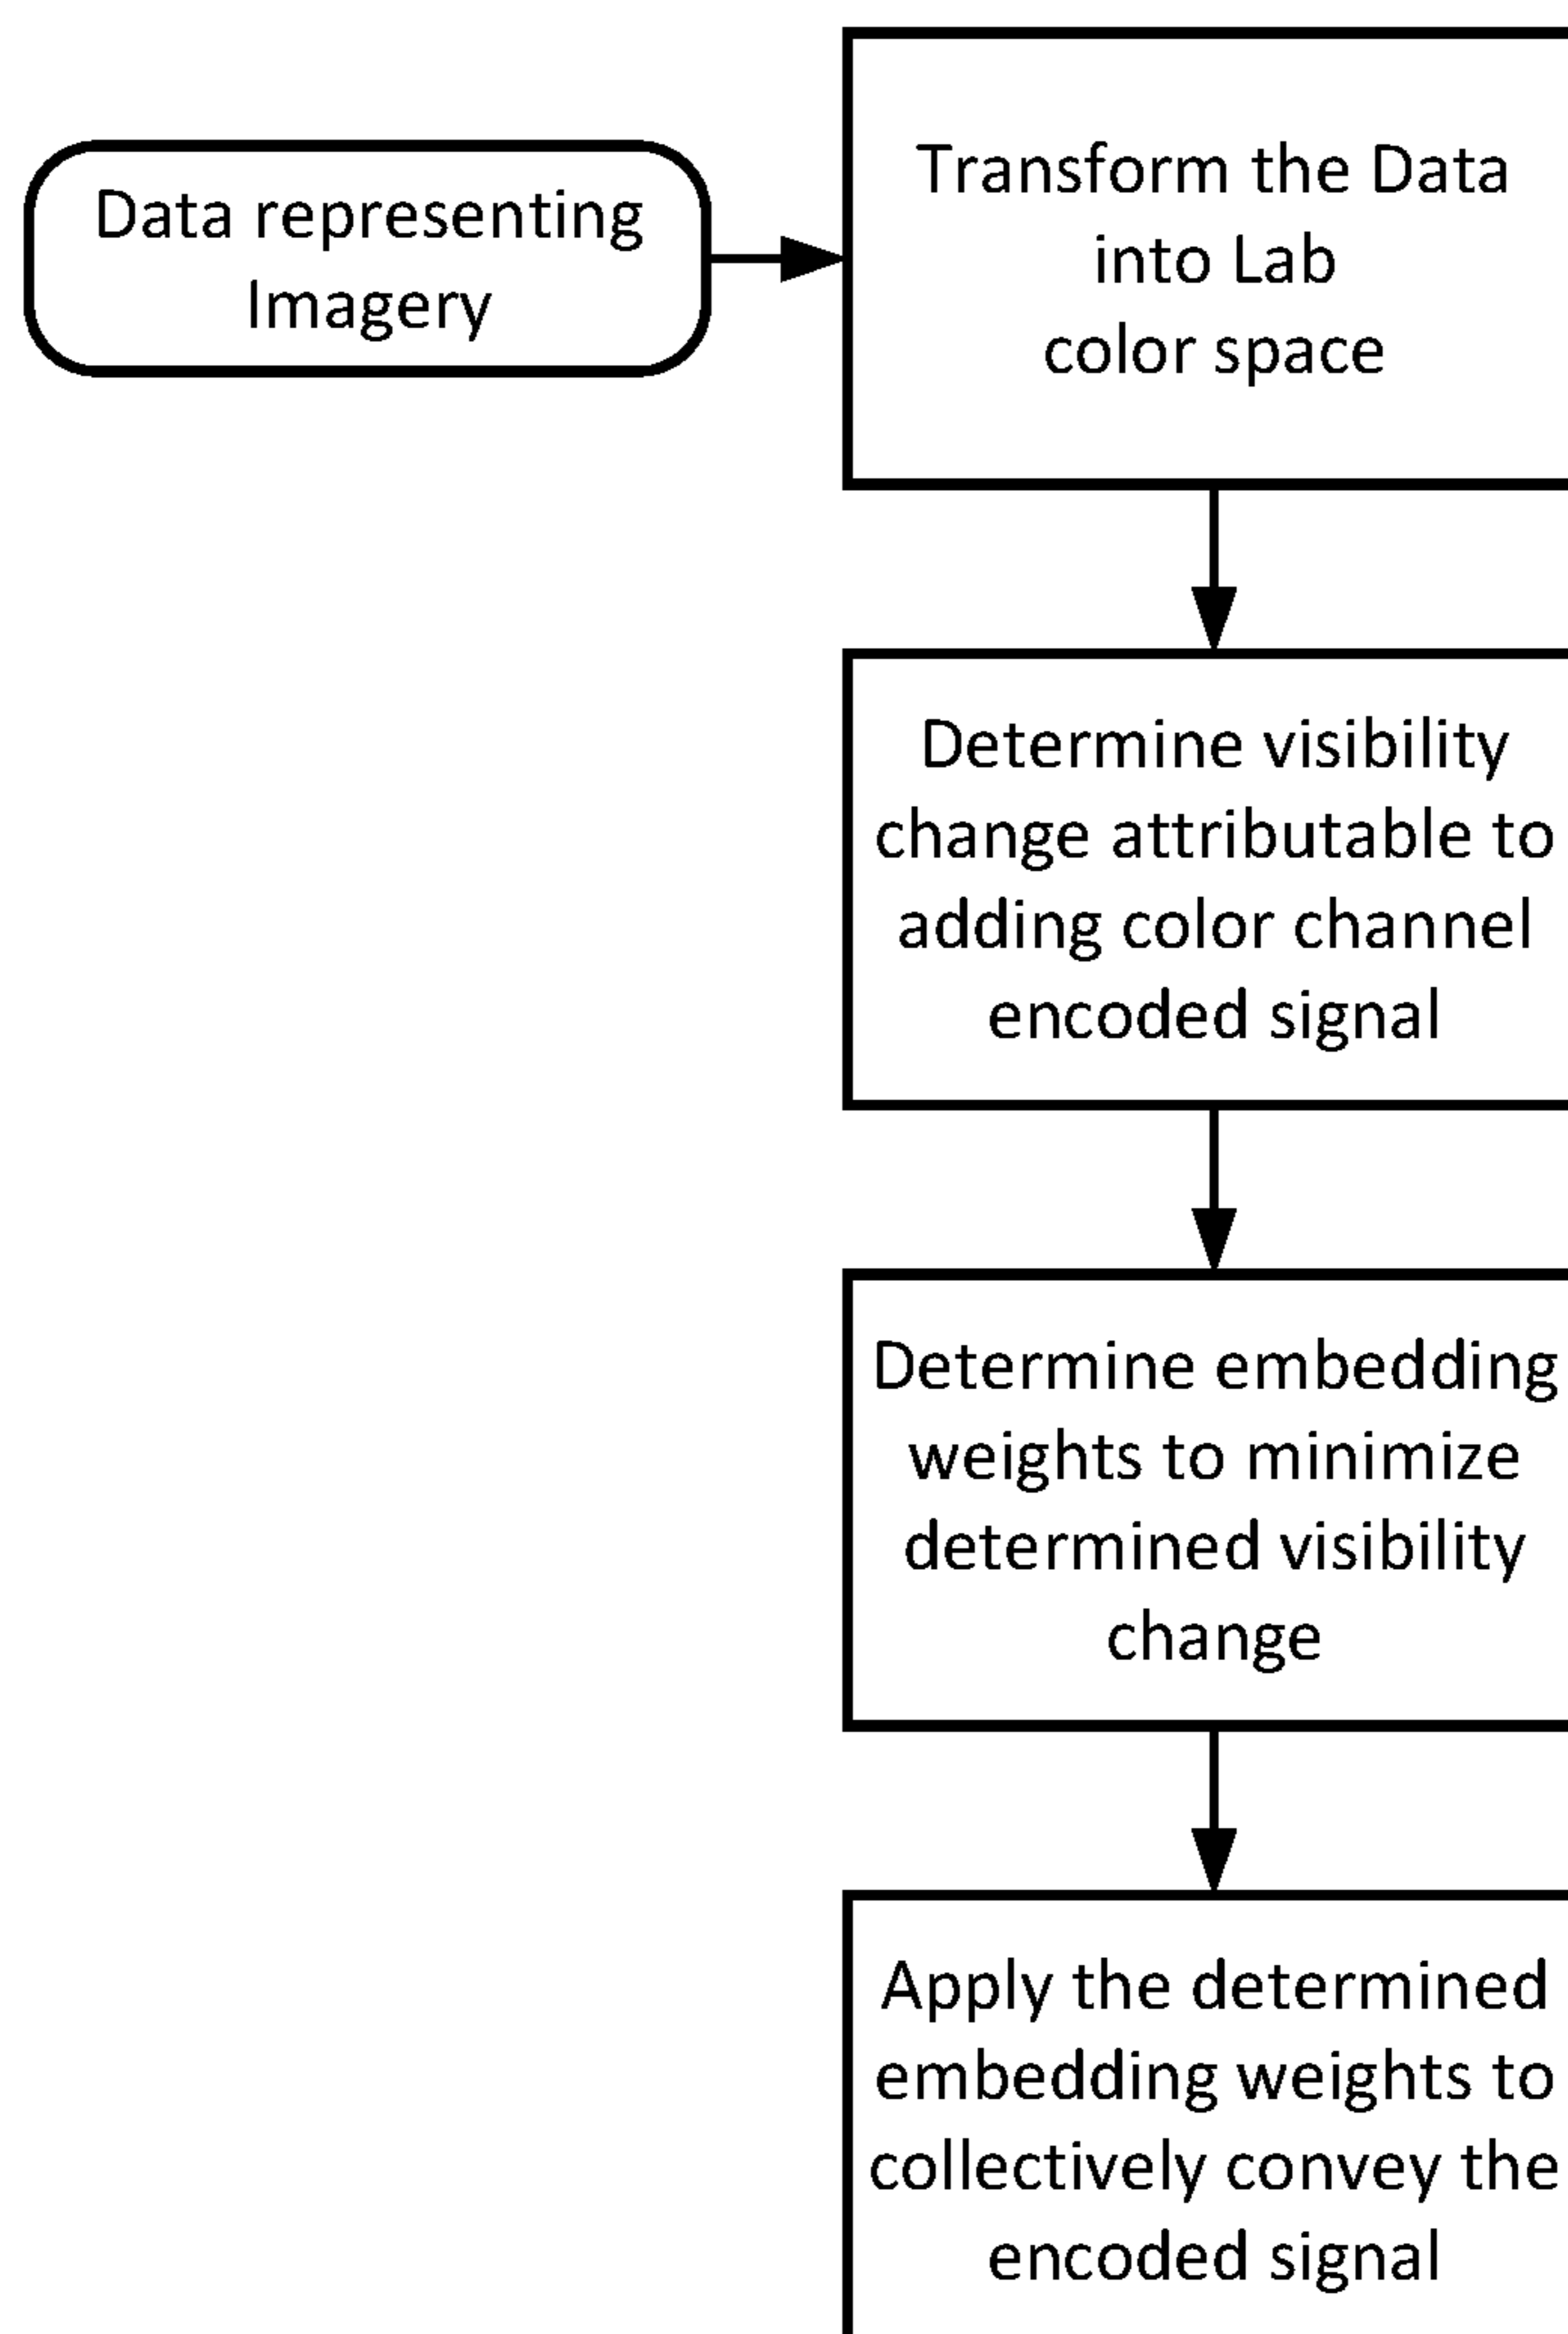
Data representing Imagery

Transform the Data into Lab color space

Determine visibility change attributable to adding color channel encoded signal

Determine embedding weights to minimize determined visibility change

Apply the determined embedding weights to collectively convey the encoded signal